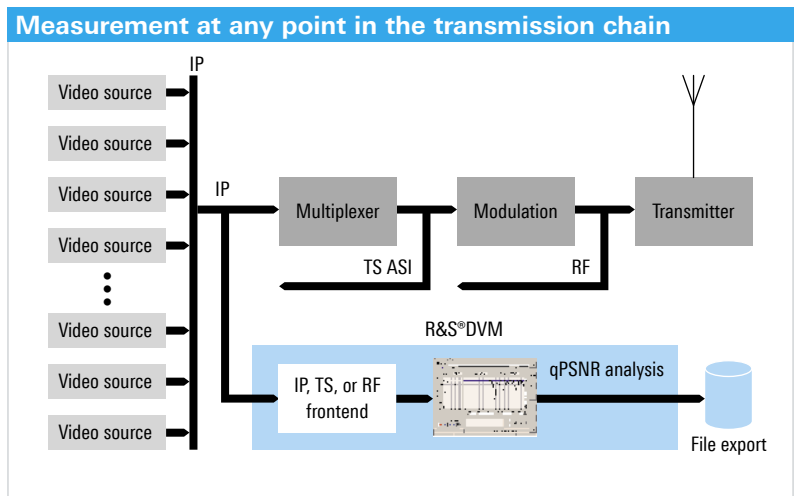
Measurement at any point in the transmission chain

IP

Video source

Video source

Video source

Video source

Video source

Video source

Video source

IP

Multiplexer

Modulation

Transmitter

TS ASI

RF

R&S®DVM

IP, TS, or RF frontend

qPSNR analysis

File export